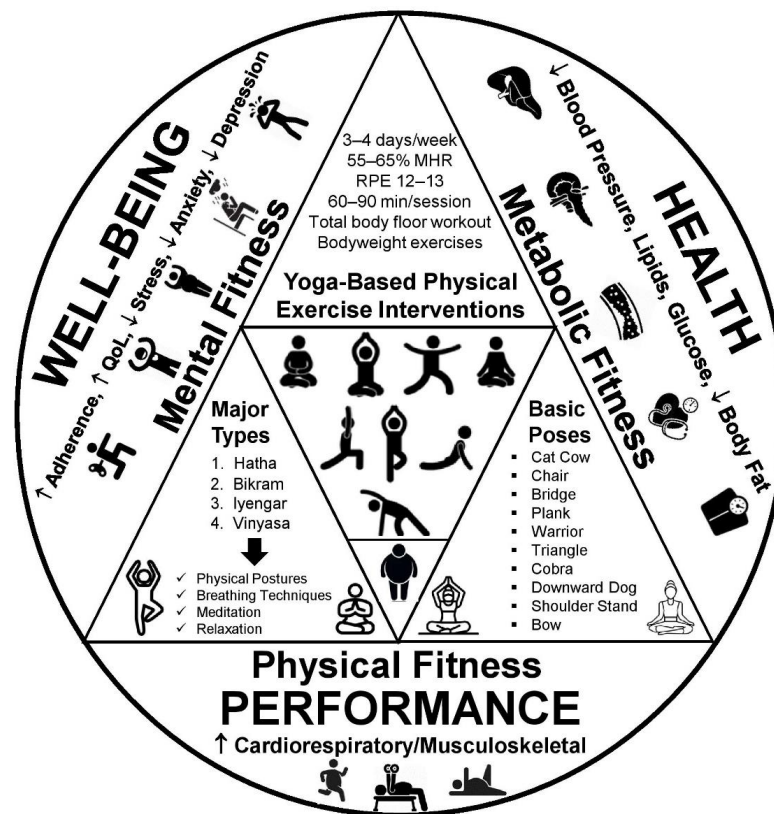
WELL-BEING

↑ Adherence, ↑ QoL, ↓ Stress, ↓ Anxiety, ↓ Depression

Mental Fitness

3–4 days/week
55–65% MHR
RPE 12–13
60–90 min/session
Total body floor workout
Bodyweight exercises

Yoga-Based Physical Exercise Interventions

HEALTH

↓ Blood Pressure, Lipids, Glucose, ↓ Body Fat

Metabolic Fitness

Major Types
1. Hatha
2. Bikram
3. Iyengar
4. Vinyasa

✓ Physical Postures
✓ Breathing Techniques
✓ Meditation
✓ Relaxation

Basic Poses
▪ Cat Cow
▪ Chair
▪ Bridge
▪ Plank
▪ Warrior
▪ Triangle
▪ Cobra
▪ Downward Dog
▪ Shoulder Stand
▪ Bow

Physical Fitness
PERFORMANCE
↑ Cardiorespiratory/Musculoskeletal